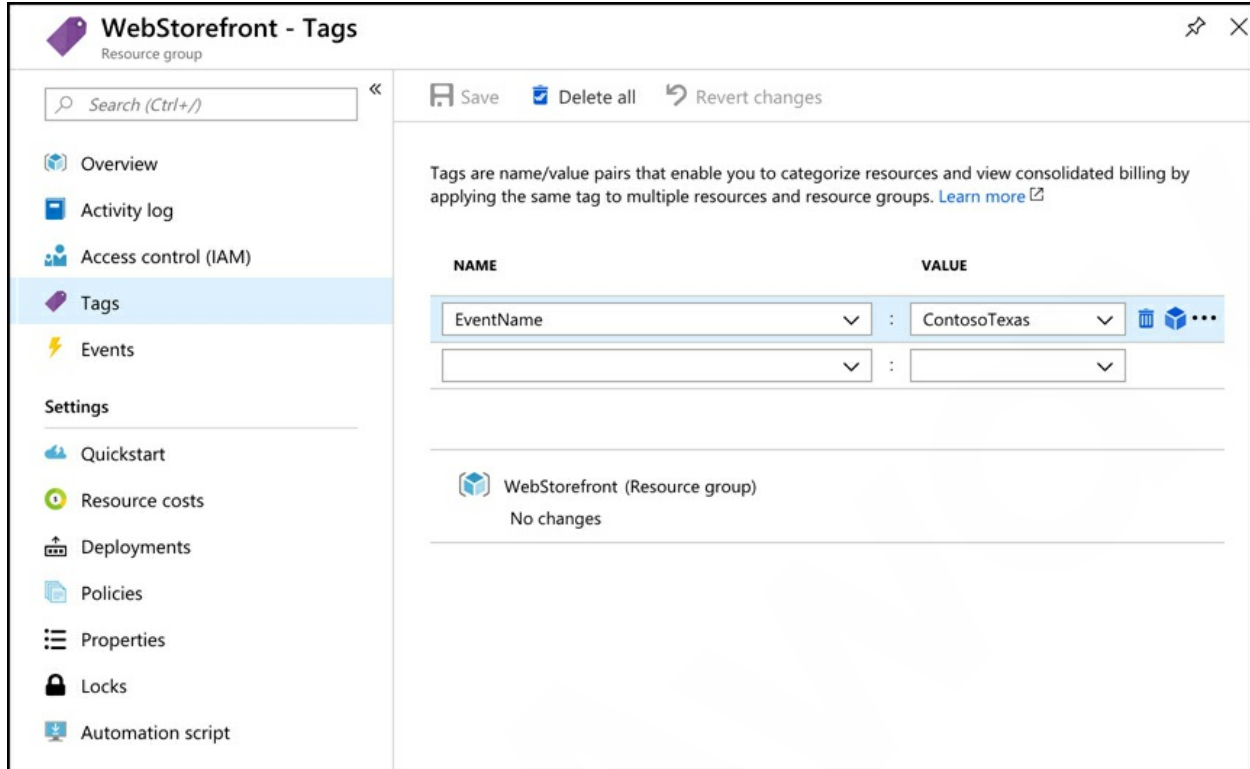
WebStorefront - Tags
Resource group

Search (Ctrl+/)

Overview
Activity log
Access control (IAM)
Tags
Events

Settings
Quickstart
Resource costs
Deployments
Policies
Properties
Locks
Automation script

Save  Delete all  Revert changes

Tags are name/value pairs that enable you to categorize resources and view consolidated billing by applying the same tag to multiple resources and resource groups. Learn more

| NAME | | VALUE |
|---|---|---|
| EventName | : | ContosoTexas |
| | : | |

WebStorefront (Resource group)
No changes